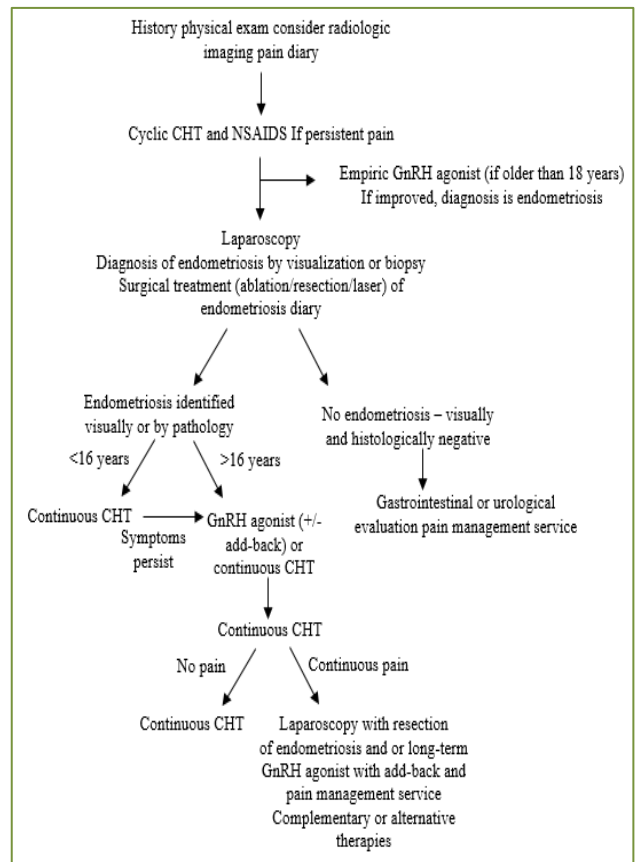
History physical exam consider radiologic imaging pain diary

Cyclic CHT and NSAIDS If persistent pain

Empiric GnRH agonist (if older than 18 years) If improved, diagnosis is endometriosis

Laparoscopy
Diagnosis of endometriosis by visualization or biopsy
Surgical treatment (ablation/resection/laser) of endometriosis diary

Endometriosis identified visually or by pathology

No endometriosis – visually and histologically negative

<16 years

>16 years

Gastrointestinal or urological evaluation pain management service

Continuous CHT

Symptoms persist

GnRH agonist (+/- add-back) or continuous CHT

Continuous CHT

No pain

Continuous pain

Continuous CHT

Laparoscopy with resection of endometriosis and or long-term GnRH agonist with add-back and pain management service
Complementary or alternative therapies